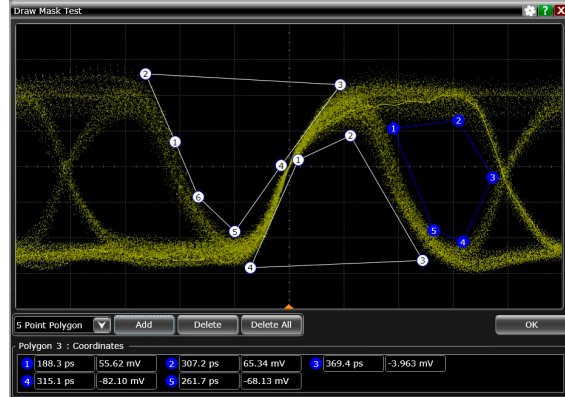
Draw Mask Test

2
3
1
2
1
4
1
2
6
3
5
5
4
4
3

5 Point Polygon
Add
Delete
Delete All
OK

Polygon 3 : Coordinates

| 1 | 188.3 ps | 55.62 mV | 2 | 307.2 ps | 65.34 mV | 3 | 369.4 ps | -3.963 mV |
|---|---|---|---|---|---|---|---|---|
| 4 | 315.1 ps | -82.10 mV | 5 | 261.7 ps | -68.13 mV | | | |